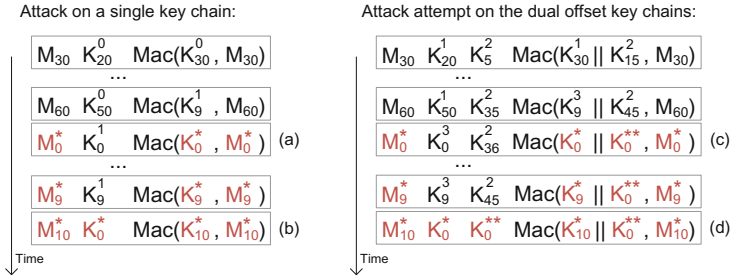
Attack on a single key chain:

$M_{30}$ $K_{20}^{0}$ $Mac(K_{30}^{0}, M_{30})$

...

$M_{60}$ $K_{50}^{0}$ $Mac(K_{9}^{1}, M_{60})$

$M_{0}^{*}$ $K_{0}^{1}$ $Mac(K_{0}^{*}, M_{0}^{*})$ (a)

...

$M_{9}^{*}$ $K_{9}^{1}$ $Mac(K_{9}^{*}, M_{9}^{*})$

$M_{10}^{*}$ $K_{0}^{*}$ $Mac(K_{10}^{*}, M_{10}^{*})$ (b)

Time

Attack attempt on the dual offset key chains:

$M_{30}$ $K_{20}^{1}$ $K_{5}^{2}$ $Mac(K_{30}^{1} || K_{15}^{2}, M_{30})$

...

$M_{60}$ $K_{50}^{1}$ $K_{35}^{2}$ $Mac(K_{9}^{3} || K_{45}^{2}, M_{60})$

$M_{0}^{*}$ $K_{0}^{3}$ $K_{36}^{2}$ $Mac(K_{0}^{*} || K_{0}^{**}, M_{0}^{*})$ (c)

...

$M_{9}^{*}$ $K_{9}^{3}$ $K_{45}^{2}$ $Mac(K_{9}^{*} || K_{0}^{**}, M_{9}^{*})$

$M_{10}^{*}$ $K_{0}^{*}$ $K_{0}^{**}$ $Mac(K_{10}^{*} || K_{0}^{**}, M_{10}^{*})$ (d)

Time